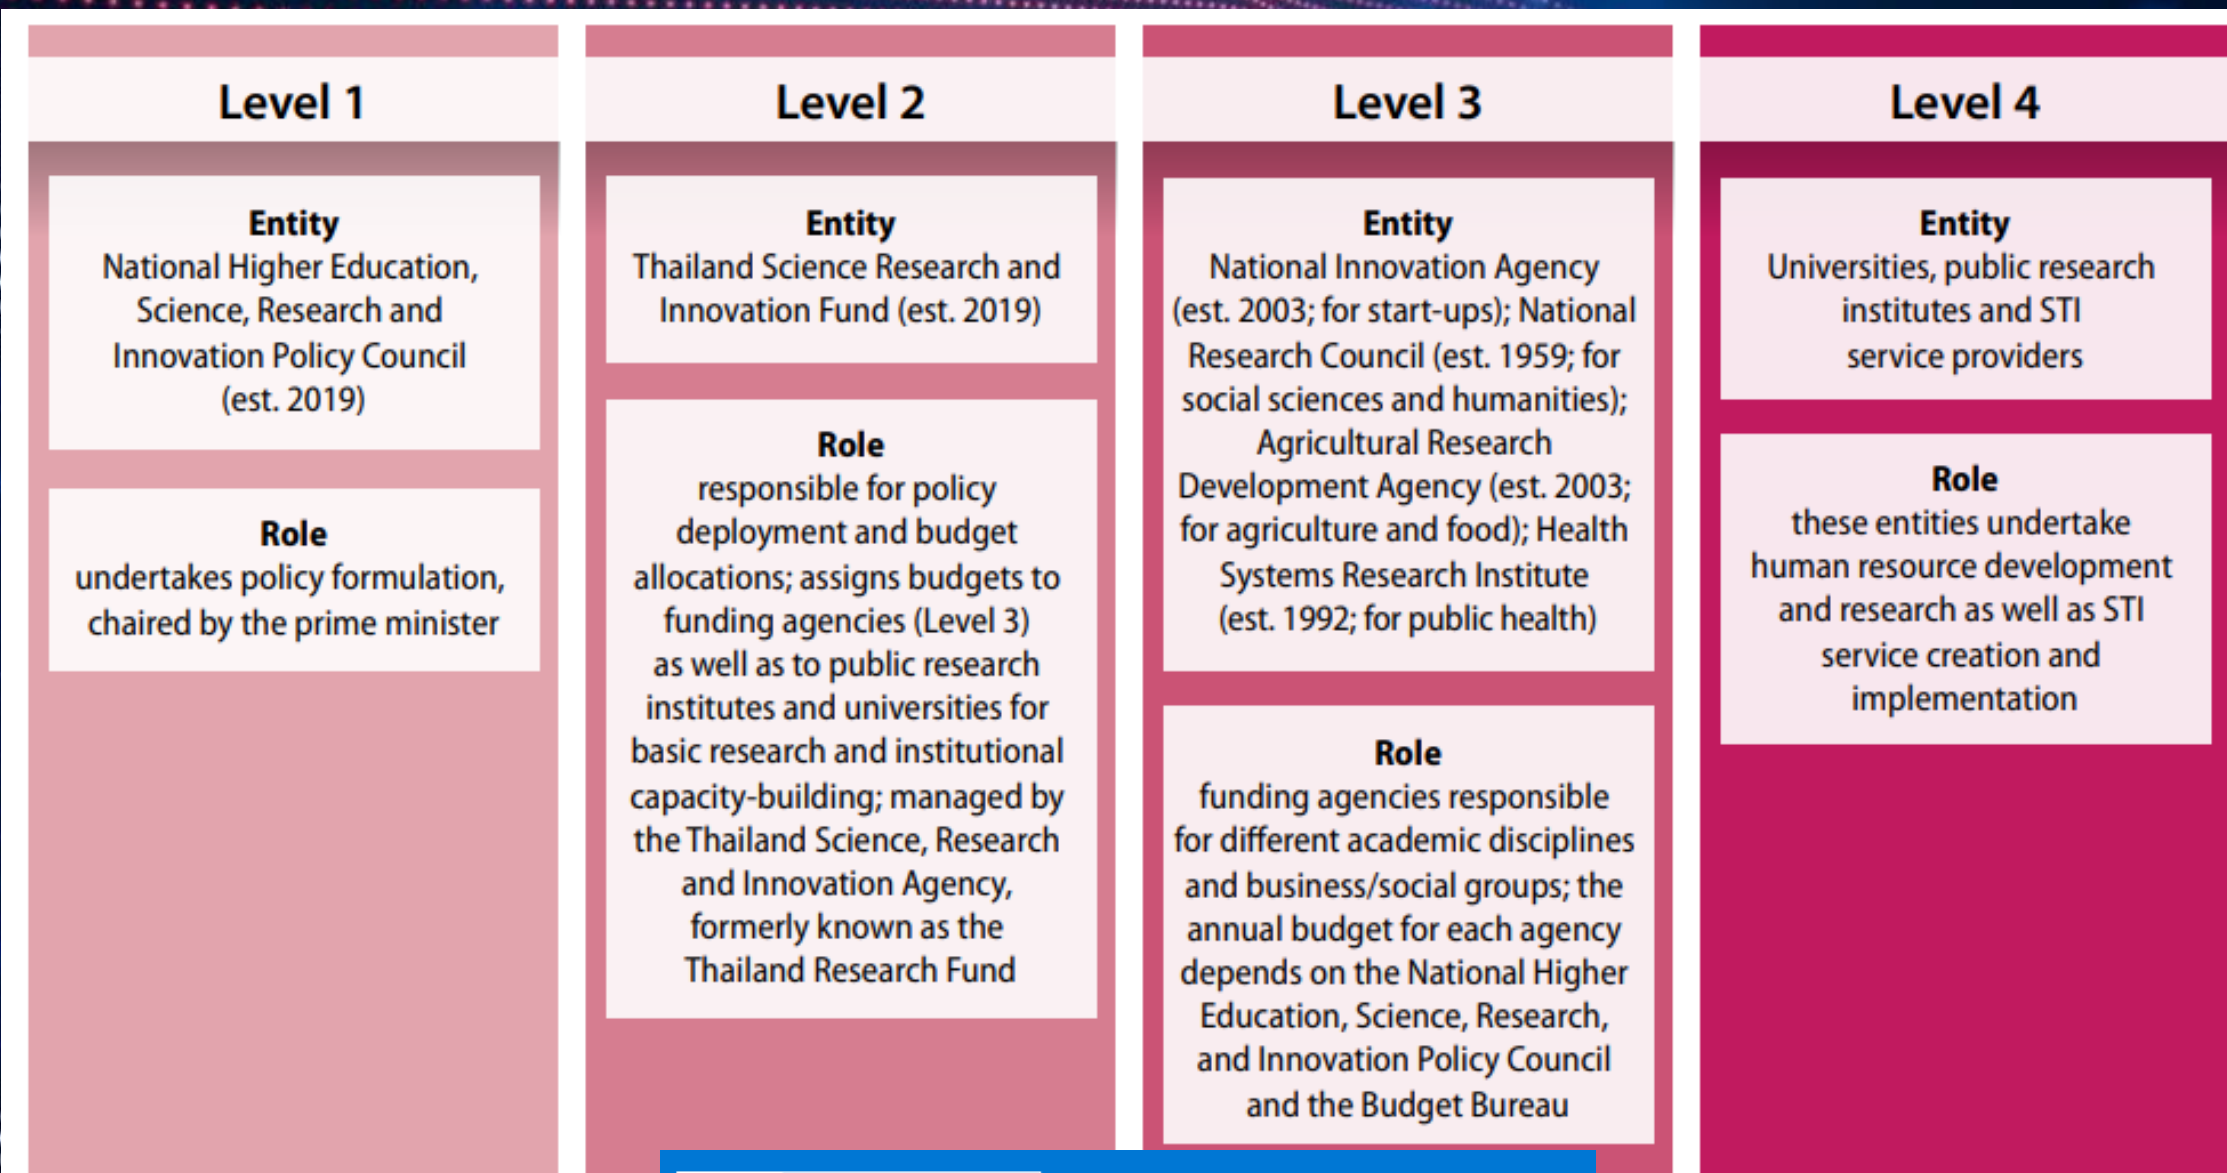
Level 1

Entity
National Higher Education, Science, Research and Innovation Policy Council (est. 2019)

Role
undertakes policy formulation, chaired by the prime minister

Level 2

Entity
Thailand Science Research and Innovation Fund (est. 2019)

Role
responsible for policy deployment and budget allocations; assigns budgets to funding agencies (Level 3) as well as to public research institutes and universities for basic research and institutional capacity-building; managed by the Thailand Science, Research and Innovation Agency, formerly known as the Thailand Research Fund

Level 3

Entity
National Innovation Agency (est. 2003; for start-ups); National Research Council (est. 1959; for social sciences and humanities); Agricultural Research Development Agency (est. 2003; for agriculture and food); Health Systems Research Institute (est. 1992; for public health)

Role
funding agencies responsible for different academic disciplines and business/social groups; the annual budget for each agency depends on the National Higher Education, Science, Research, and Innovation Policy Council and the Budget Bureau

Level 4

Entity
Universities, public research institutes and STI service providers

Role
these entities undertake human resource development and research as well as STI service creation and implementation